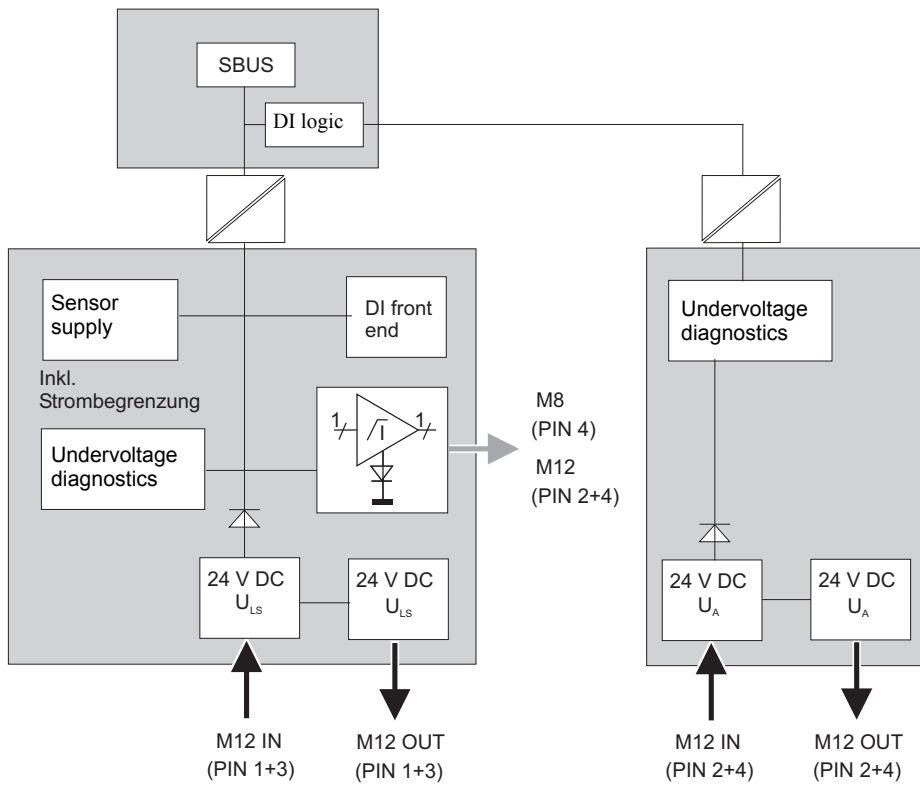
SBUS

DI logic

Sensor supply

DI front end

Inkl. Strombegrenzung

Undervoltage diagnostics

1

1

M8 (PIN 4)

M12 (PIN 2+4)

24 V DC $U_{LS}$

24 V DC $U_{LS}$

M12 IN (PIN 1+3)

M12 OUT (PIN 1+3)

Undervoltage diagnostics

24 V DC $U_A$

24 V DC $U_A$

M12 IN (PIN 2+4)

M12 OUT (PIN 2+4)